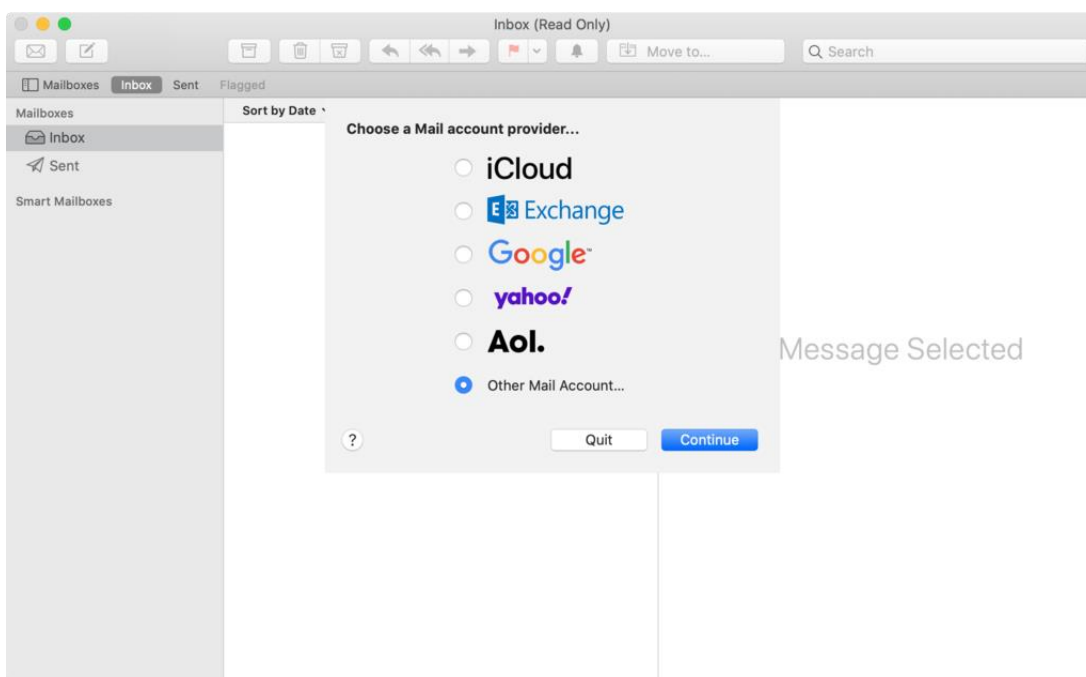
Inbox (Read Only)

Move to...

Search

Mailboxes Inbox Sent Flagged

Mailboxes

Inbox

Sent

Smart Mailboxes

Sort by Date

Choose a Mail account provider...

iCloud

Exchange

Google

yahoo!

Aol.

Other Mail Account...

?

Quit

Continue

Message Selected